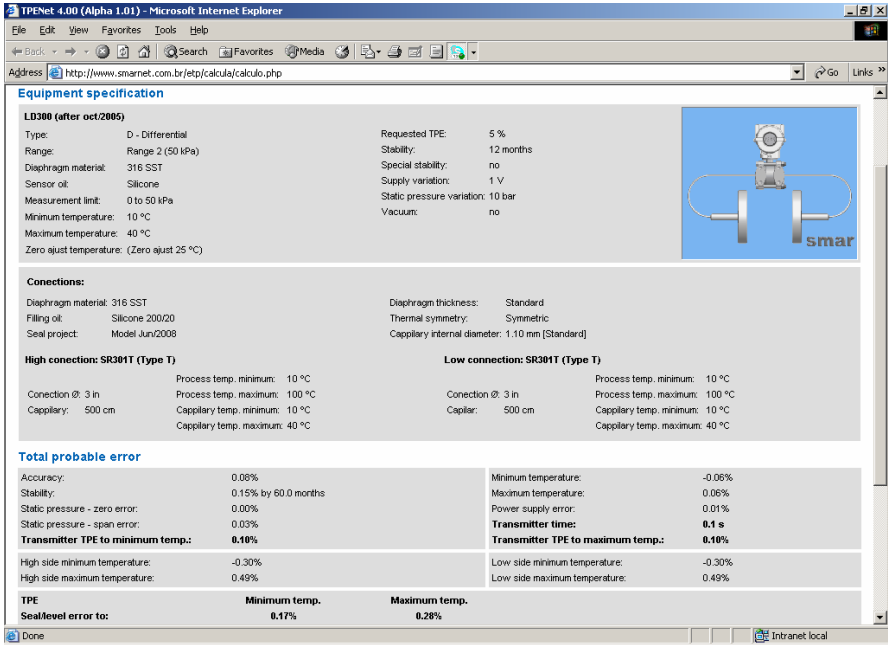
TPENet 4.00 (Alpha 1.01) - Microsoft Internet Explorer

File Edit View Favorites Tools Help

Back Search Favorites Media

Address http://www.smarnet.com.br/etp/calcula/calculo.php Go Links

Equipment specification

LD300 (after oct/2005)

Type: D - Differential
Range: Range 2 (50 kPa)
Diaphragm material: 316 SST
Sensor oil: Silicone
Measurement limit: 0 to 50 kPa
Minimum temperature: 10 ºC
Maximum temperature: 40 ºC
Zero ajust temperature: (Zero ajust 25 ºC)

Requested TPE: 5 %
Stability: 12 months
Special stability: no
Supply variation: 1 V
Static pressure variation: 10 bar
Vacuum: no

smar

Conections:

Diaphragm material: 316 SST
Filling oil: Silicone 200/20
Seal project: Model Jun/2008

Diaphragm thickness: Standard
Thermal symmetry: Symmetric
Cappilary internal diameter: 1.10 mm [Standard]

High conection: SR301T (Type T)

Conection Ø: 3 in
Cappilary: 500 cm

Process temp. minimum: 10 ºC
Process temp. maximum: 100 ºC
Cappilary temp. minimum: 10 ºC
Cappilary temp. maximum: 40 ºC

Low connection: SR301T (Type T)

Conection Ø: 3 in
Capilar: 500 cm

Process temp. minimum: 10 ºC
Process temp. maximum: 100 ºC
Cappilary temp. minimum: 10 ºC
Cappilary temp. maximum: 40 ºC

Total probable error

Accuracy: 0.08%
Stability: 0.15% by 60.0 months
Static pressure - zero error: 0.00%
Static pressure - span error: 0.03%
Transmitter TPE to minimum temp.: 0.10%

Minimum temperature: -0.06%
Maximum temperature: 0.06%
Power supply error: 0.01%
Transmitter time: 0.1 s
Transmitter TPE to maximum temp.: 0.10%

High side minimum temperature: -0.30%
High side maximum temperature: 0.49%

Low side minimum temperature: -0.30%
Low side maximum temperature: 0.49%

| TPE | Minimum temp. | Maximum temp. |
|---|---|---|
| Seal/level error to: | 0.17% | 0.28% |

Done Intranet local